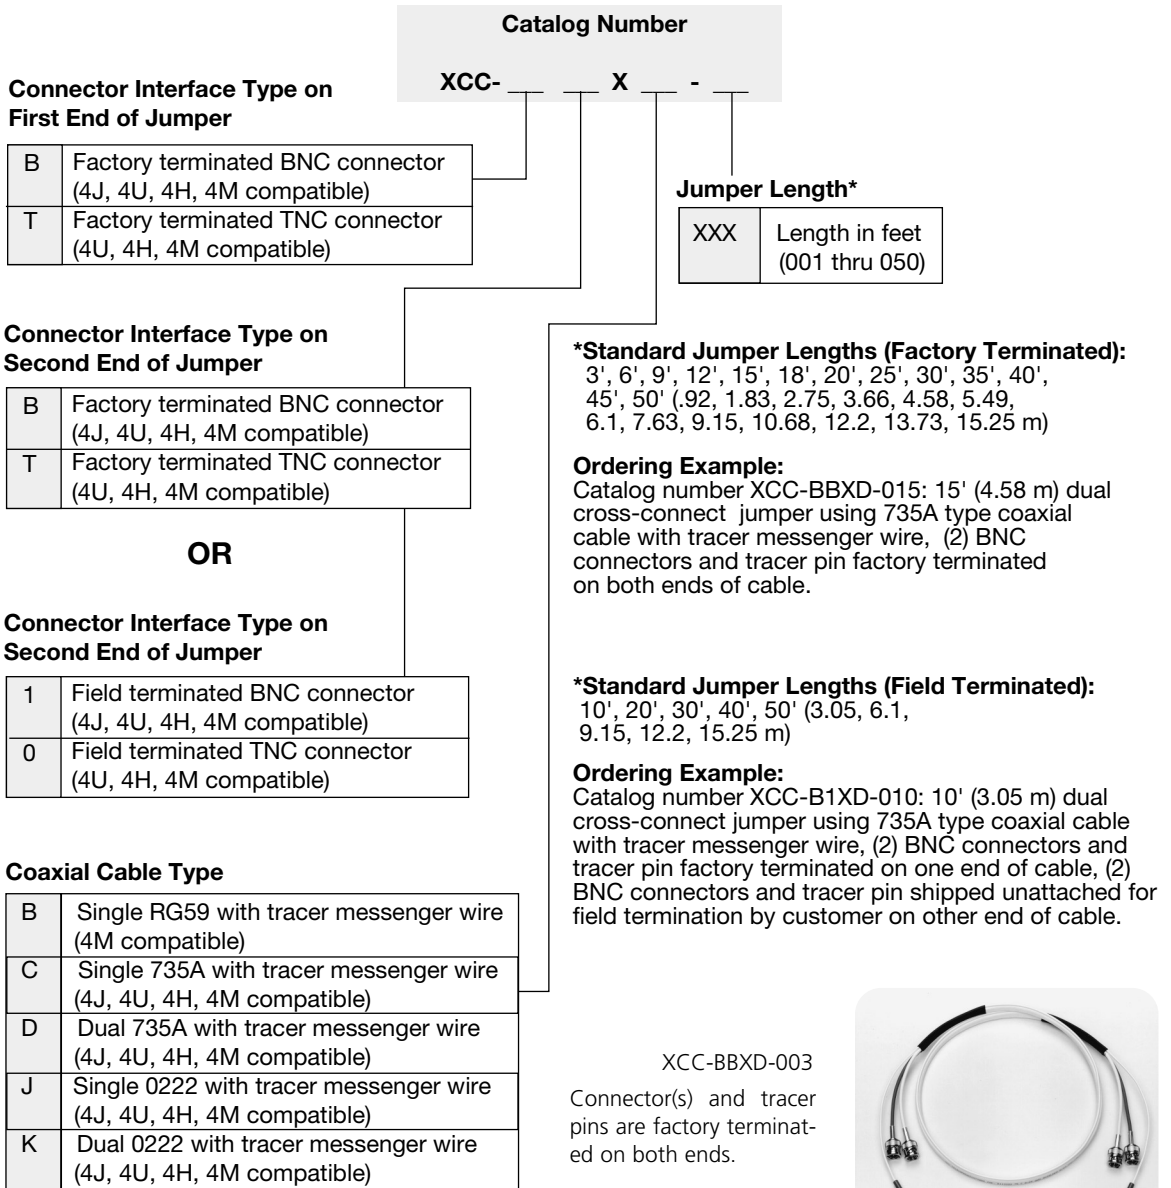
Catalog Number

XCC- ___ ___ X ___ - ___

Connector Interface Type on First End of Jumper

| B | Factory terminated BNC connector (4J, 4U, 4H, 4M compatible) |
|---|---|
| T | Factory terminated TNC connector (4U, 4H, 4M compatible) |

Jumper Length*

| XXX | Length in feet (001 thru 050) |
|---|---|

Connector Interface Type on Second End of Jumper

| B | Factory terminated BNC connector (4J, 4U, 4H, 4M compatible) |
|---|---|
| T | Factory terminated TNC connector (4U, 4H, 4M compatible) |

OR

Connector Interface Type on Second End of Jumper

| 1 | Field terminated BNC connector (4J, 4U, 4H, 4M compatible) |
|---|---|
| 0 | Field terminated TNC connector (4U, 4H, 4M compatible) |

Coaxial Cable Type

| B | Single RG59 with tracer messenger wire (4M compatible) |
|---|---|
| C | Single 735A with tracer messenger wire (4J, 4U, 4H, 4M compatible) |
| D | Dual 735A with tracer messenger wire (4J, 4U, 4H, 4M compatible) |
| J | Single 0222 with tracer messenger wire (4J, 4U, 4H, 4M compatible) |
| K | Dual 0222 with tracer messenger wire (4J, 4U, 4H, 4M compatible) |

*Standard Jumper Lengths (Factory Terminated):
3', 6', 9', 12', 15', 18', 20', 25', 30', 35', 40', 45', 50' (.92, 1.83, 2.75, 3.66, 4.58, 5.49, 6.1, 7.63, 9.15, 10.68, 12.2, 13.73, 15.25 m)

Ordering Example:
Catalog number XCC-BBXD-015: 15' (4.58 m) dual cross-connect jumper using 735A type coaxial cable with tracer messenger wire, (2) BNC connectors and tracer pin factory terminated on both ends of cable.

*Standard Jumper Lengths (Field Terminated):
10', 20', 30', 40', 50' (3.05, 6.1, 9.15, 12.2, 15.25 m)

Ordering Example:
Catalog number XCC-B1XD-010: 10' (3.05 m) dual cross-connect jumper using 735A type coaxial cable with tracer messenger wire, (2) BNC connectors and tracer pin factory terminated on one end of cable, (2) BNC connectors and tracer pin shipped unattached for field termination by customer on other end of cable.

XCC-BBXD-003

Connector(s) and tracer pins are factory terminated on both ends.